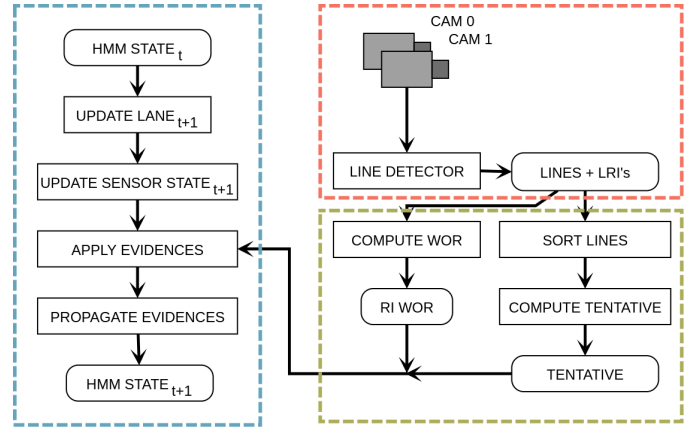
HMM STATE $_t$

UPDATE LANE $_{t+1}$

UPDATE SENSOR STATE $_{t+1}$

APPLY EVIDENCES

PROPAGATE EVIDENCES

HMM STATE $_{t+1}$

CAM 0

CAM 1

LINE DETECTOR

LINES + LRI's

COMPUTE WOR

SORT LINES

RI WOR

COMPUTE TENTATIVE

TENTATIVE